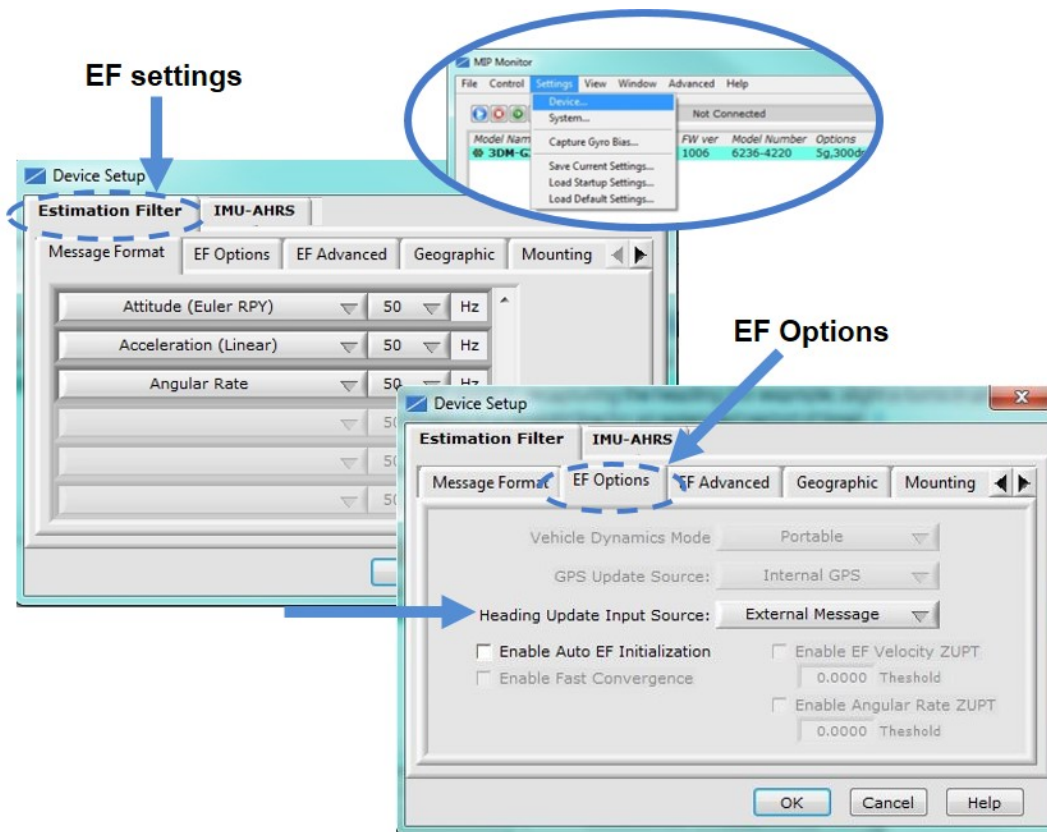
EF settings

MIP Monitor

File Control Settings View Window Advanced Help

Device...
System...
Capture Gyro Bias...
Save Current Settings...
Load Startup Settings...
Load Default Settings...

Not Connected

Model Nam | FW ver | Model Number | Options
3DM-G | 1006 | 6236-4220 | 5g,300d

Device Setup

Estimation Filter | IMU-AHRS

Message Format | EF Options | EF Advanced | Geographic | Mounting

| Attitude (Euler RPY) | 50 | Hz |
|---|---|---|
| Acceleration (Linear) | 50 | Hz |
| Angular Rate | 50 | Hz |
| | 50 | |
| | 50 | |
| | 50 | |

EF Options

Device Setup

Estimation Filter | IMU-AHRS

Message Format | EF Options | EF Advanced | Geographic | Mounting

Vehicle Dynamics Mode: Portable

GPS Update Source: Internal GPS

Heading Update Input Source: External Message

Enable Auto EF Initialization

Enable Fast Convergence

Enable EF Velocity ZUPT

0.0000 Theshold

Enable Angular Rate ZUPT

0.0000 Theshold

OK Cancel Help